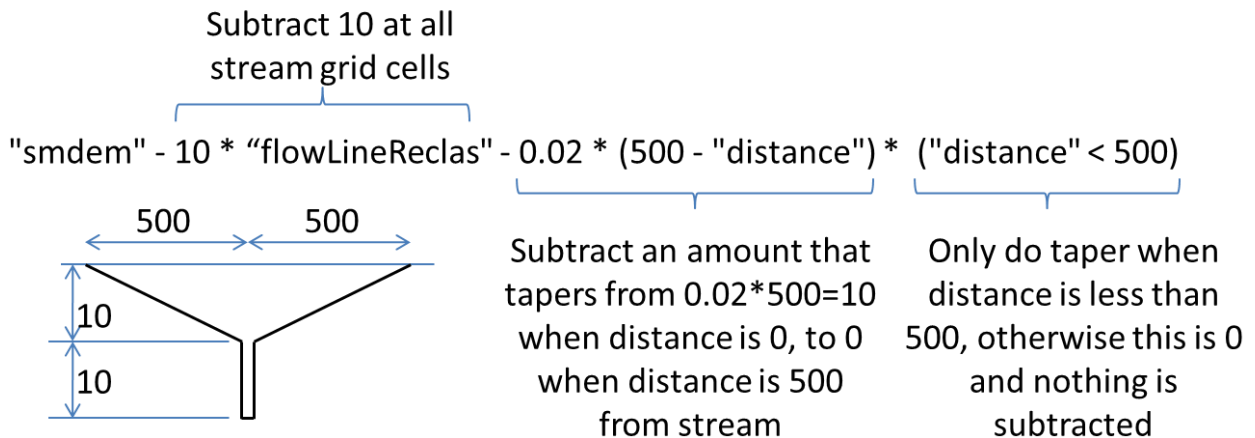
Subtract 10 at all stream grid cells

"smdem" - 10 * “flowLineReclas" - 0.02 * (500 - "distance") * ("distance" < 500)

500 500

10

10

Subtract an amount that tapers from 0.02*500=10 when distance is 0, to 0 when distance is 500 from stream

Only do taper when distance is less than 500, otherwise this is 0 and nothing is subtracted